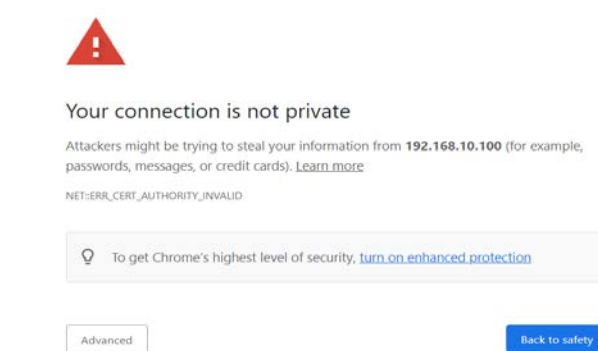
Your connection is not private

Attackers might be trying to steal your information from **192.168.10.100** (for example, passwords, messages, or credit cards). Learn more

NET::ERR_CERT_AUTHORITY_INVALID

To get Chrome's highest level of security, turn on enhanced protection

Advanced

Back to safety